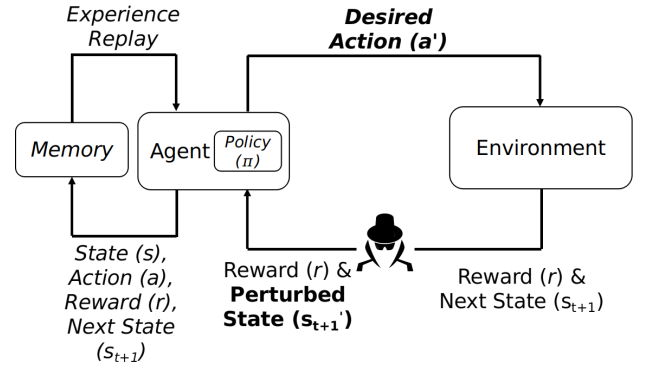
Experience Replay

Desired Action (a')

Memory

Agent

Policy ($\pi$)

Environment

State (s), Action (a), Reward (r), Next State ($s_{t+1}$)

Reward (r) & Perturbed State ($s_{t+1}'$)

Reward (r) & Next State ($s_{t+1}$)